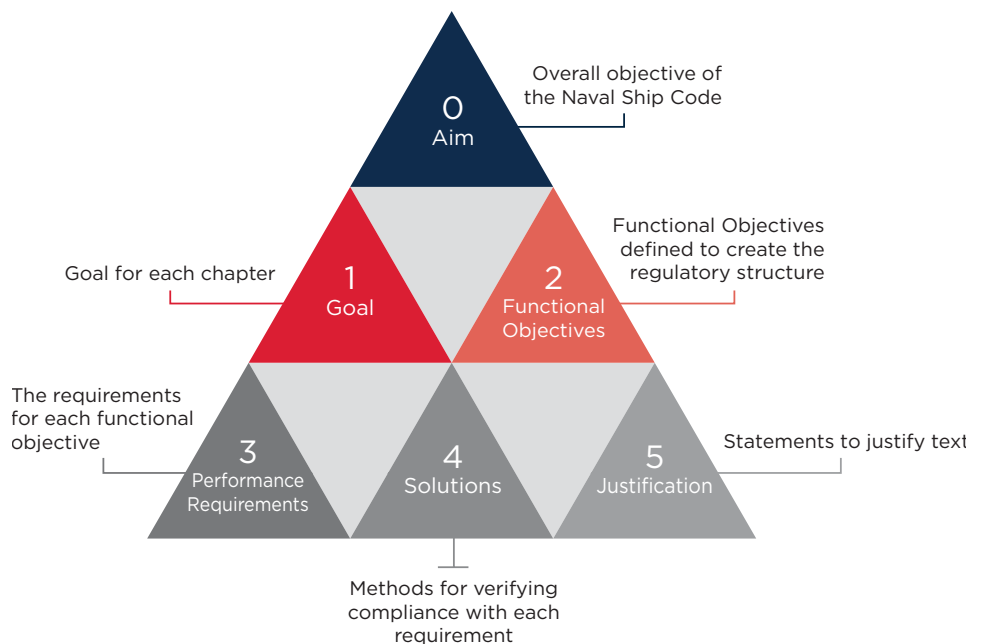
0
Aim

Overall objective of the Naval Ship Code

Goal for each chapter

1
Goal

2
Functional Objectives

Functional Objectives defined to create the regulatory structure

The requirements for each functional objective

3
Performance Requirements

4
Solutions

5
Justification

Statements to justify text

Methods for verifying compliance with each requirement